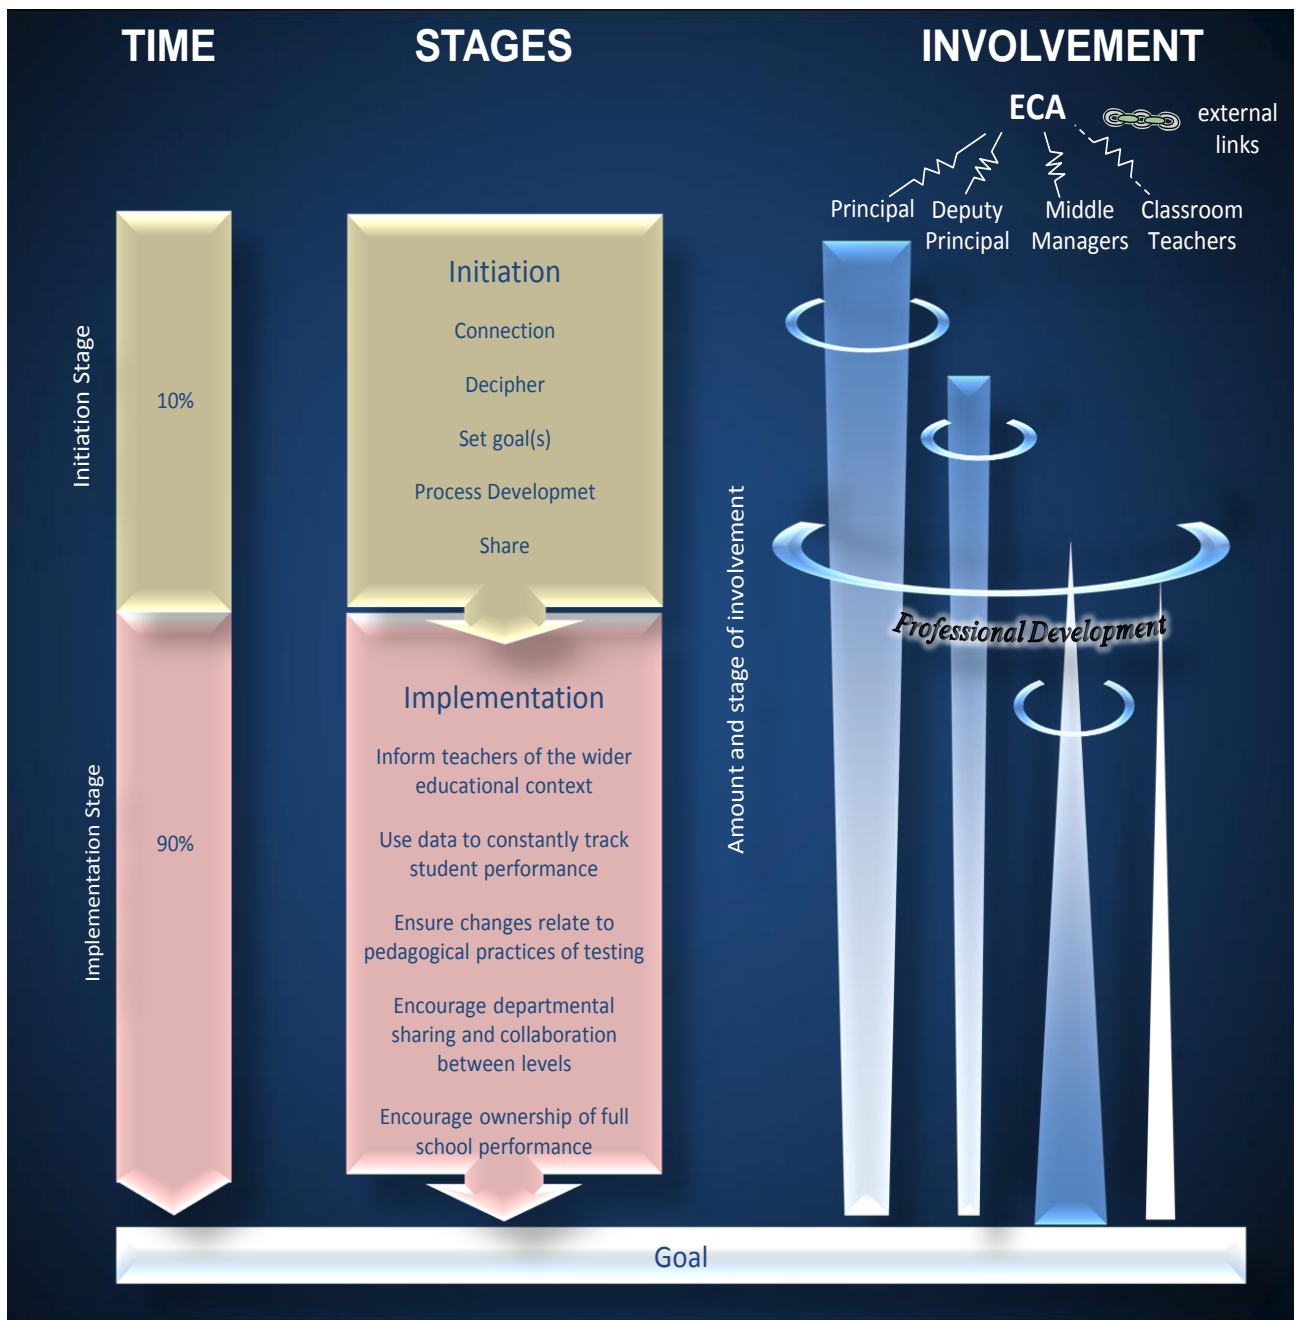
TIME

STAGES

INVOLVEMENT

ECA

external links

Principal

Deputy Principal

Middle Managers

Classroom Teachers

Initiation Stage

10%

Initiation

Connection

Decipher

Set goal(s)

Process Developmet

Share

Implementation Stage

90%

Implementation

Inform teachers of the wider educational context

Use data to constantly track student performance

Ensure changes relate to pedagogical practices of testing

Encourage departmental sharing and collaboration between levels

Encourage ownership of full school performance

Amount and stage of involvement

Professional Development

Goal